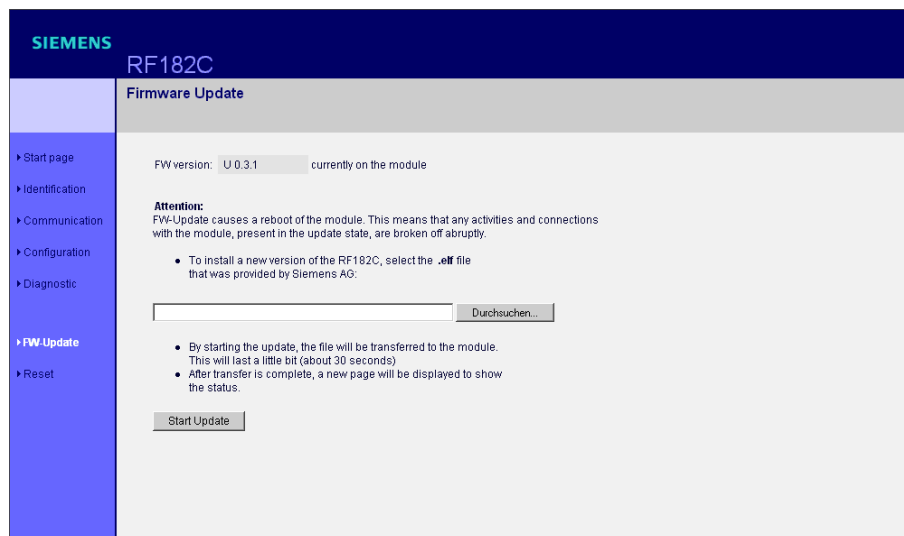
SIEMENS

RF182C

Firmware Update

▸Start page
▸Identification
▸Communication
▸Configuration
▸Diagnostic
▸FW-Update
▸Reset

FW version: U 0.3.1 currently on the module

**Attention:**
FW-Update causes a reboot of the module. This means that any activities and connections with the module, present in the update state, are broken off abruptly.

• To install a new version of the RF182C, select the **.elf** file that was provided by Siemens AG:

Durchsuchen...

• By starting the update, the file will be transferred to the module. This will last a little bit (about 30 seconds)
• After transfer is complete, a new page will be displayed to show the status.

Start Update